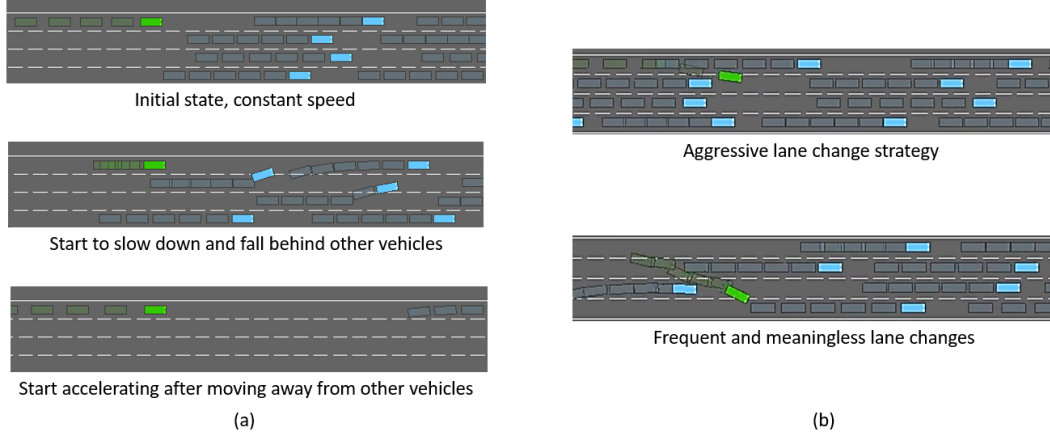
Initial state, constant speed

Start to slow down and fall behind other vehicles

Start accelerating after moving away from other vehicles

(a)

Aggressive lane change strategy

Frequent and meaningless lane changes

(b)